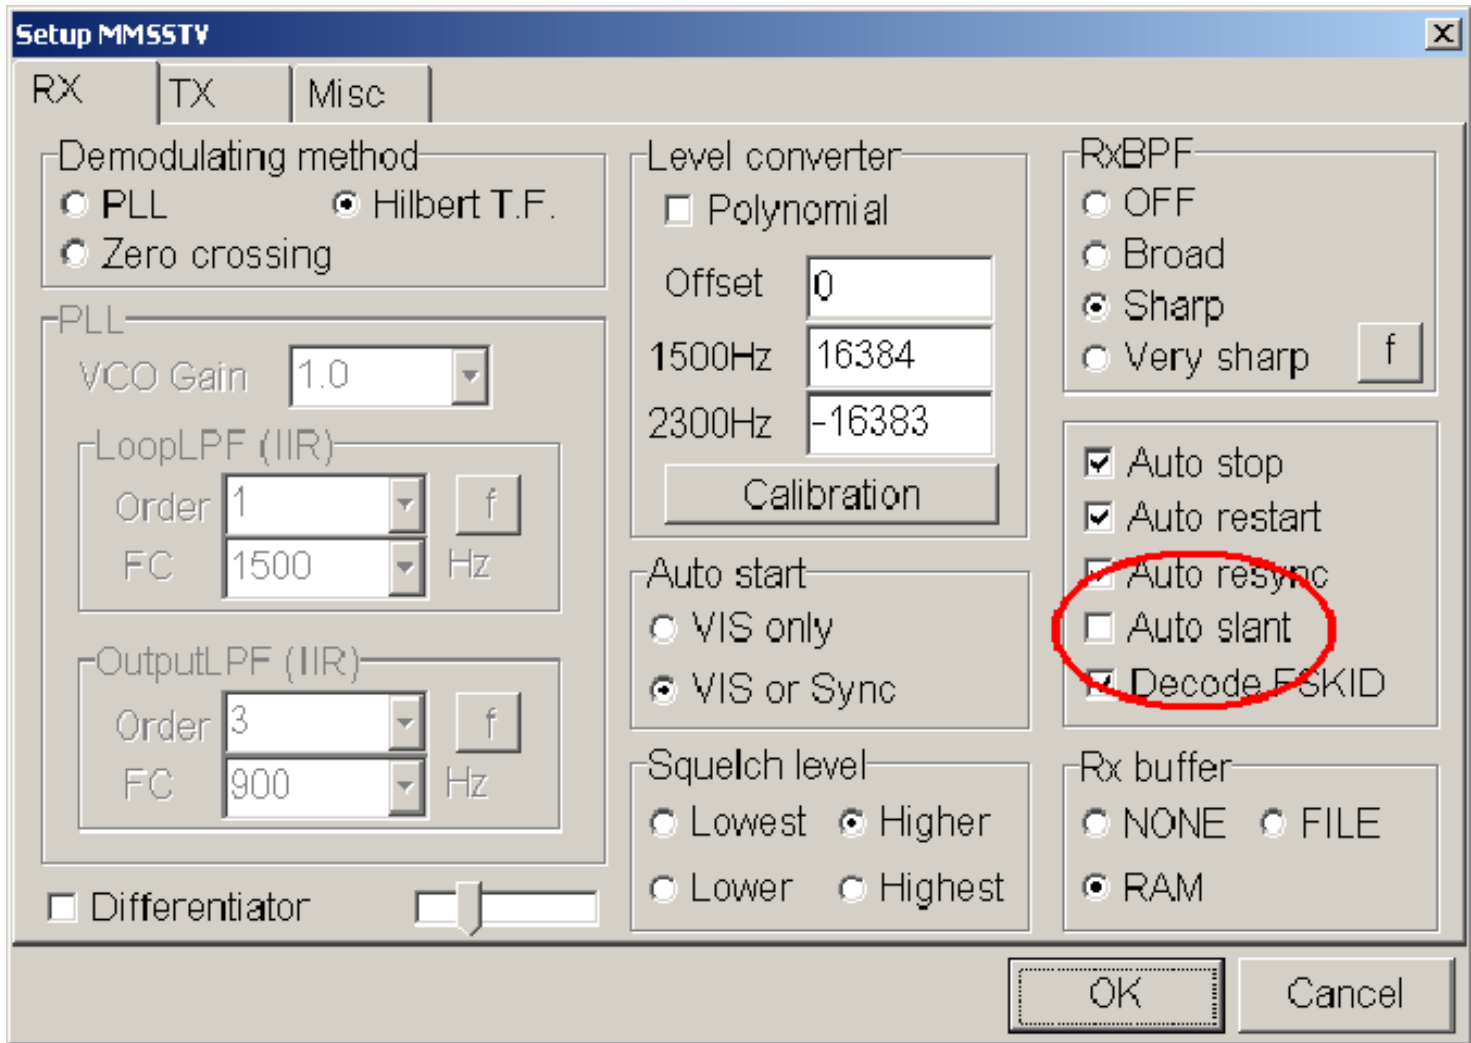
Setup MMSSTV

RX
TX
Misc

Demodulating method
PLL
Hilbert T.F.
Zero crossing

PLL
VCO Gain 1.0
LoopLPF (IIR)
Order 1
f
FC 1500 Hz
OutputLPF (IIR)
Order 3
f
FC 900 Hz

Differentiator

Level converter
Polynomial
Offset 0
1500Hz 16384
2300Hz -16383
Calibration

Auto start
VIS only
VIS or Sync

Squelch level
Lowest
Higher
Lower
Highest

RxBPF
OFF
Broad
Sharp
Very sharp
f

Auto stop
Auto restart
Auto resync
Auto slant
Decode FSKID

Rx buffer
NONE
FILE
RAM

OK
Cancel